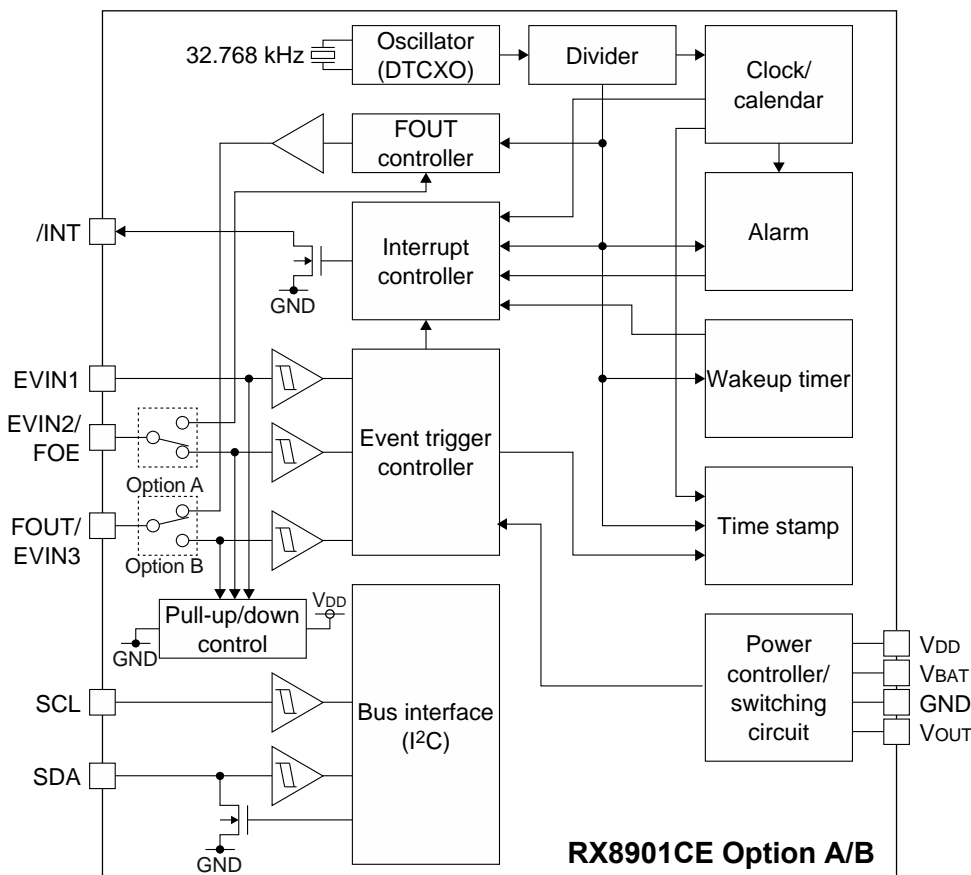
32.768 kHz

Oscillator (DTCXO)

Divider

Clock/ calendar

FOUT controller

Alarm

/INT

Interrupt controller

GND

Wakeup timer

EVIN1

EVIN2/ FOE

Event trigger controller

Option A

FOUT/ EVIN3

Time stamp

Option B

$V_{DD}$

Pull-up/down control

GND

Power controller/ switching circuit

$V_{DD}$

$V_{BAT}$

GND

$V_{OUT}$

SCL

Bus interface ($I^2C$)

SDA

GND

RX8901CE Option A/B